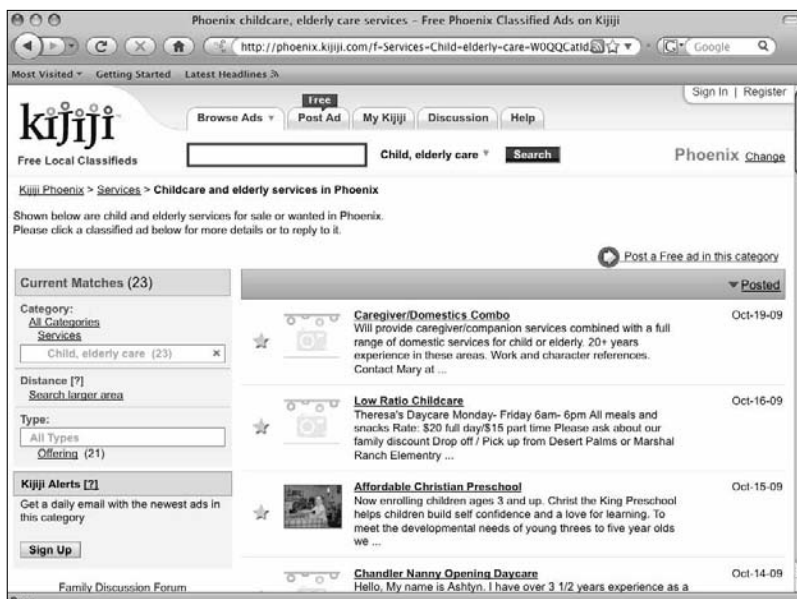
Phoenix childcare, elderly care services - Free Phoenix Classified Ads on Kijiji

http://phoenix.kijiji.com/f-Services-Child-elderly-care-W0QQCatId

Google

Most Visited ▾ Getting Started Latest Headlines

Sign In | Register

kijiji

Free Local Classifieds

Browse Ads ▾

Free

Post Ad

My Kijiji

Discussion

Help

Child, elderly care ▾

Search

Phoenix Change

Kijiji Phoenix > Services > Childcare and elderly services in Phoenix

Shown below are child and elderly services for sale or wanted in Phoenix.
Please click a classified ad below for more details or to reply to it.

Post a Free ad in this category

Current Matches (23)

▾Posted

Category:
All Categories
Services
Child, elderly care (23) ×

Distance [?]
Search larger area

Type:
All Types
Offering (21)

Kijiji Alerts [?]
Get a daily email with the newest ads in this category

Sign Up

Family Discussion Forum

Caregiver/Domestics Combo
Will provide caregiver/companion services combined with a full range of domestic services for child or elderly. 20+ years experience in these areas. Work and character references. Contact Mary at ...

Oct-19-09

Low Ratio Childcare
Theresa's Daycare Monday- Friday 6am- 6pm All meals and snacks Rate: $20 full day/$15 part time Please ask about our family discount Drop off / Pick up from Desert Palms or Marshal Ranch Elementry ...

Oct-16-09

Affordable Christian Preschool
Now enrolling children ages 3 and up. Christ the King Preschool helps children build self confidence and a love for learning. To meet the developmental needs of young threes to five year olds we ...

Oct-15-09

Chandler Nanny Opening Daycare
Hello, My name is Ashtyn. I have over 3 1/2 years experience as a

Oct-14-09